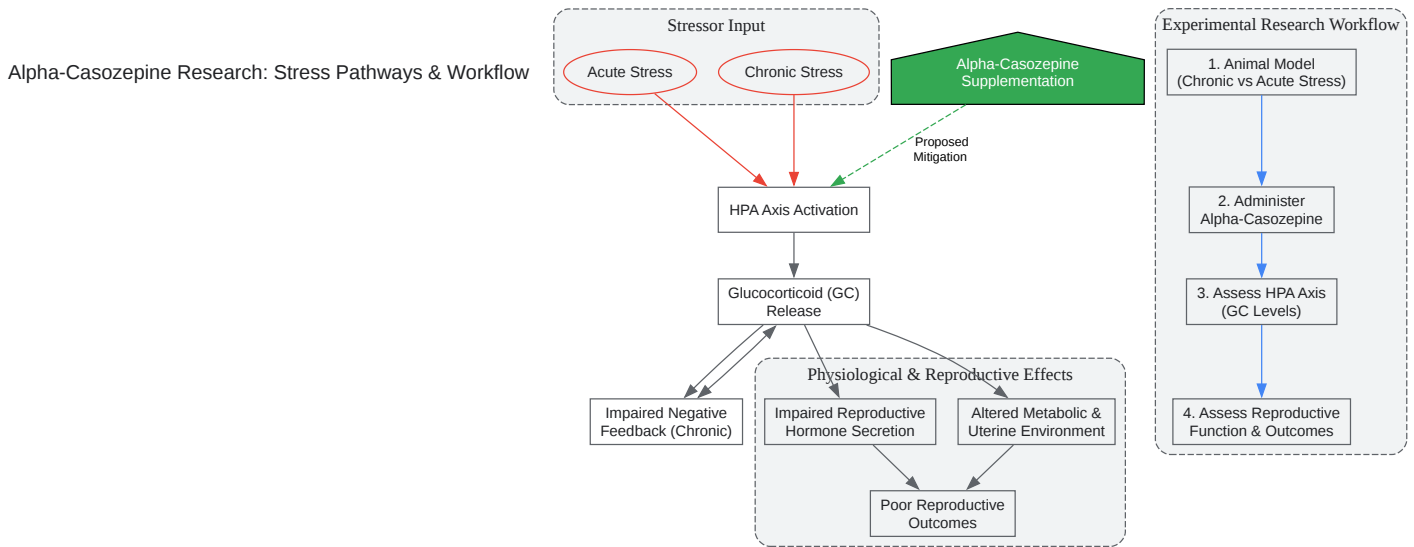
Alpha-Casozepine Research: Stress Pathways & Workflow

Stressor Input

Acute Stress

Chronic Stress

Alpha-Casozepine Supplementation

Proposed Mitigation

HPA Axis Activation

Glucocorticoid (GC) Release

Impaired Negative Feedback (Chronic)

Physiological & Reproductive Effects

Impaired Reproductive Hormone Secretion

Altered Metabolic & Uterine Environment

Poor Reproductive Outcomes

Experimental Research Workflow

1. Animal Model (Chronic vs Acute Stress)

2. Administer Alpha-Casozepine

3. Assess HPA Axis (GC Levels)

4. Assess Reproductive Function & Outcomes